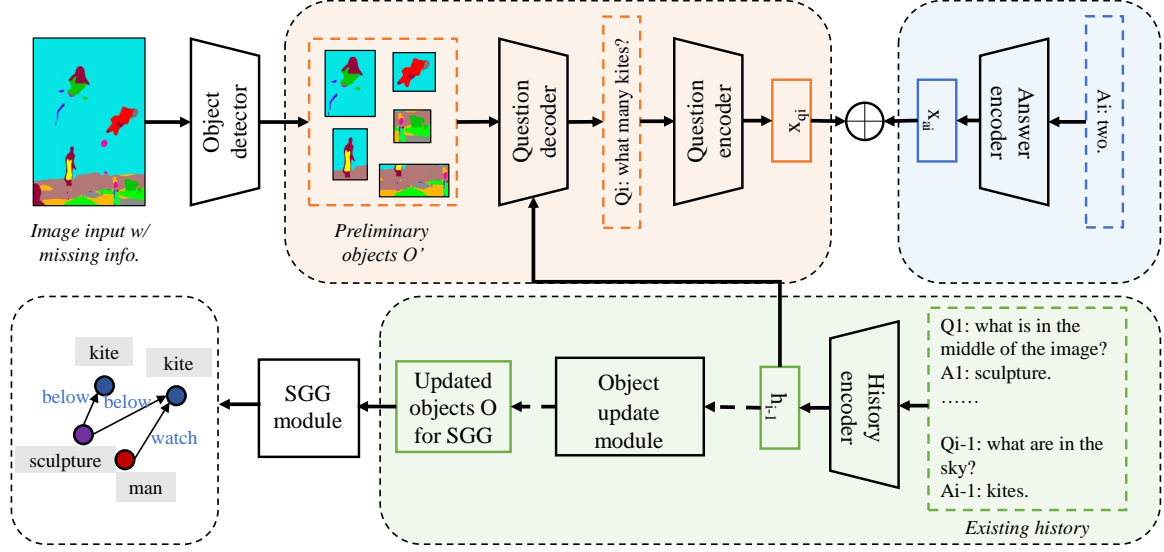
Image input w/ missing info.

Object detector

Preliminary objects O'

Question decoder

Qi: what many kites?

Question encoder

$x_{qi}$

$x_{ai}$

Answer encoder

Ai: two.

kite

kite

below

below

watch

sculpture

man

SGG module

Updated objects O for SGG

Object update module

$h_{i-1}$

History encoder

Q1: what is in the middle of the image?
A1: sculpture.
……
Qi-1: what are in the sky?
Ai-1: kites.

Existing history